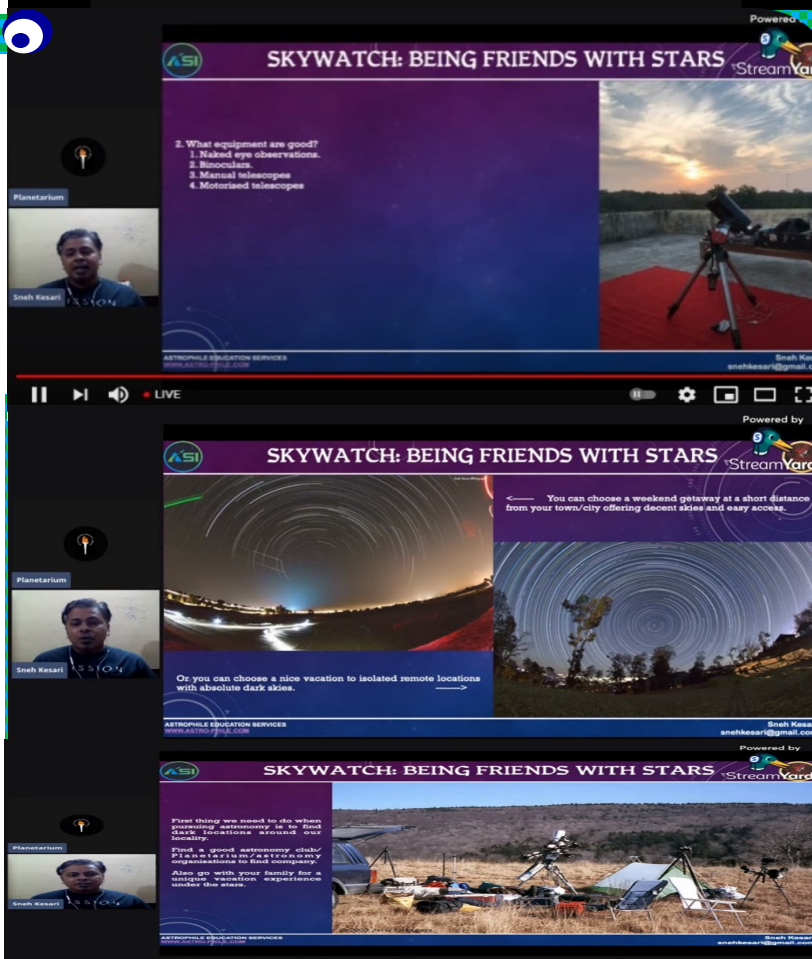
Powered

ASI

SKYWATCH: BEING FRIENDS WITH STARS

StreamYar

Planetarium

Sneh Kesari

2. What equipment are good?
1. Naked eye observations.
2. Binoculars.
3. Manual telescopes
4. Motorised telescopes

ASTROPHILE EDUCATION SERVICES
WWW.ASTRO-PHILE.COM

Sneh Kesa
snehkesari@gmail.c

LIVE

Powered by

ASI

SKYWATCH: BEING FRIENDS WITH STARS

StreamYar

Planetarium

Sneh Kesari

⟵ You can choose a weekend getaway at a short distance from your town/city offering decent skies and easy access.

Or you can choose a nice vacation to isolated remote locations with absolute dark skies. ⟶

ASTROPHILE EDUCATION SERVICES
WWW.ASTRO-PHILE.COM

Sneh Kesa
snehkesari@gmail.co

Powered by

ASI

SKYWATCH: BEING FRIENDS WITH STARS

StreamYar

Planetarium

Sneh Kesari

First thing we need to do when pursuing astronomy is to find dark locations around our locality.

Find a good astronomy club/ Planetarium/astronomy organisations to find company.

Also go with your family for a unique vacation experience under the stars.

ASTROPHILE EDUCATION SERVICES
WWW.ASTRO-PHILE.COM

Sneh Kesa
snehkesari@gmail.co